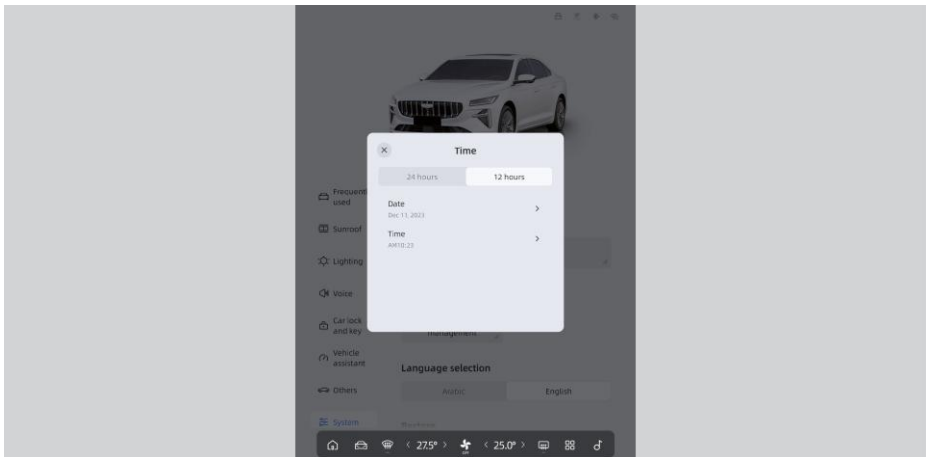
Time

24 hours

12 hours

Date
Dec 11, 2023

Time
AM10:25

Frequently used

Sunroof

Lighting

Voice

Car lock and key

Vehicle assistant

Others

System

management

Language selection

Arabic

English

< 27.5° >

< 25.0° >